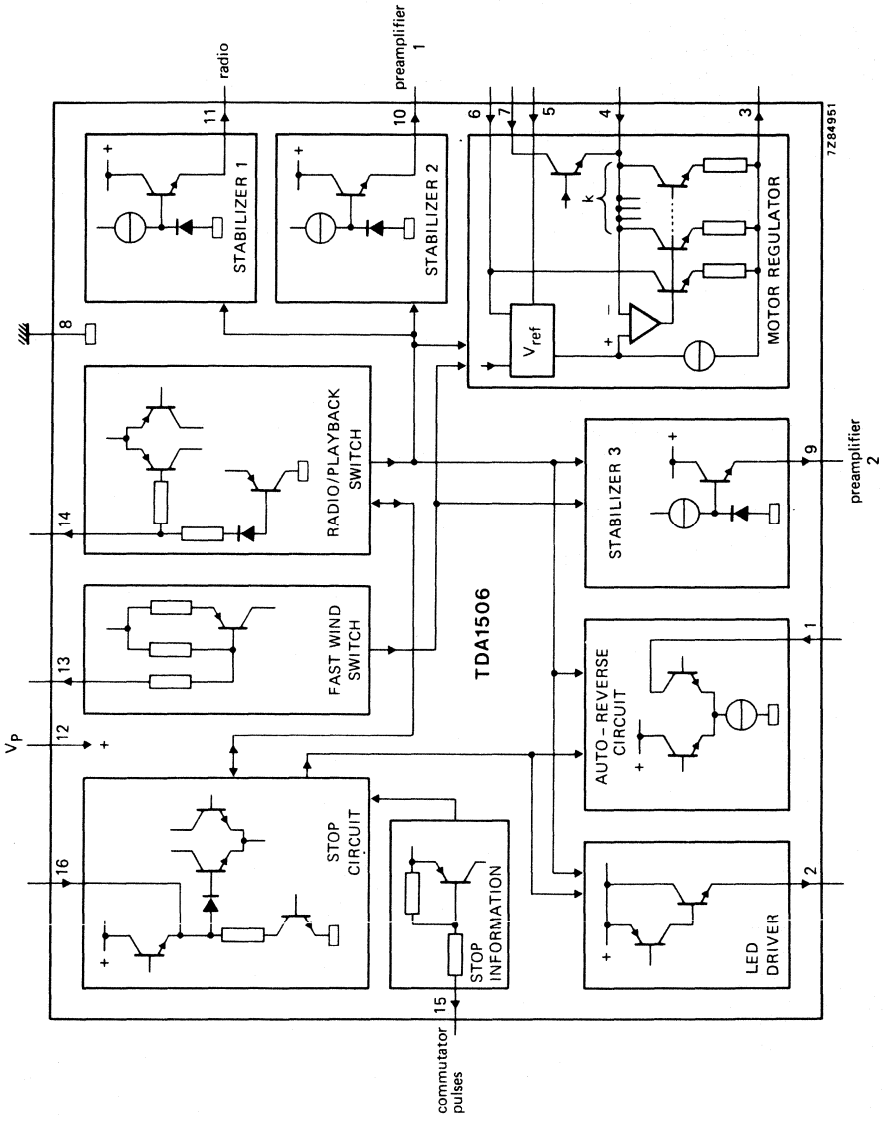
radio
preamplifier 1
7Z84951
11
10
6
7
5
4
3
+
+
STABILIZER 1
STABILIZER 2
k
$V_{ref}$
−
+
MOTOR REGULATOR
8
RADIO/PLAYBACK SWITCH
14
13
FAST WIND SWITCH
$V_P$
12
+
TDA1506
STABILIZER 3
+
9
preamplifier 2
1
AUTO-REVERSE CIRCUIT
+
16
+
STOP CIRCUIT
STOP INFORMATION
LED DRIVER
+
2
15
commutator pulses